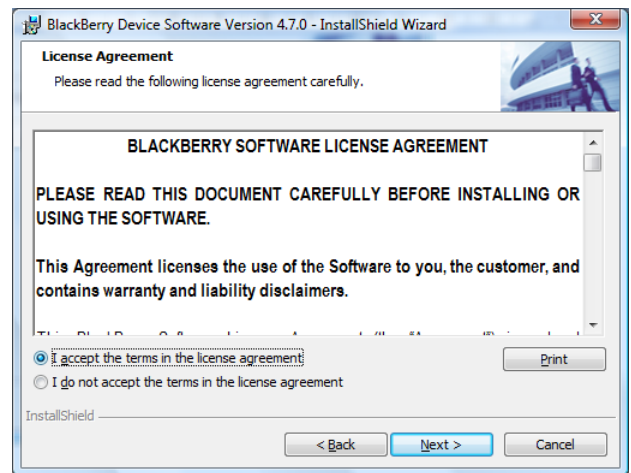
BlackBerry Device Software Version 4.7.0 - InstallShield Wizard

License Agreement
Please read the following license agreement carefully.

BLACKBERRY SOFTWARE LICENSE AGREEMENT

PLEASE READ THIS DOCUMENT CAREFULLY BEFORE INSTALLING OR USING THE SOFTWARE.

This Agreement licenses the use of the Software to you, the customer, and contains warranty and liability disclaimers.

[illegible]

I accept the terms in the license agreement

I do not accept the terms in the license agreement

Print

InstallShield

< Back

Next >

Cancel